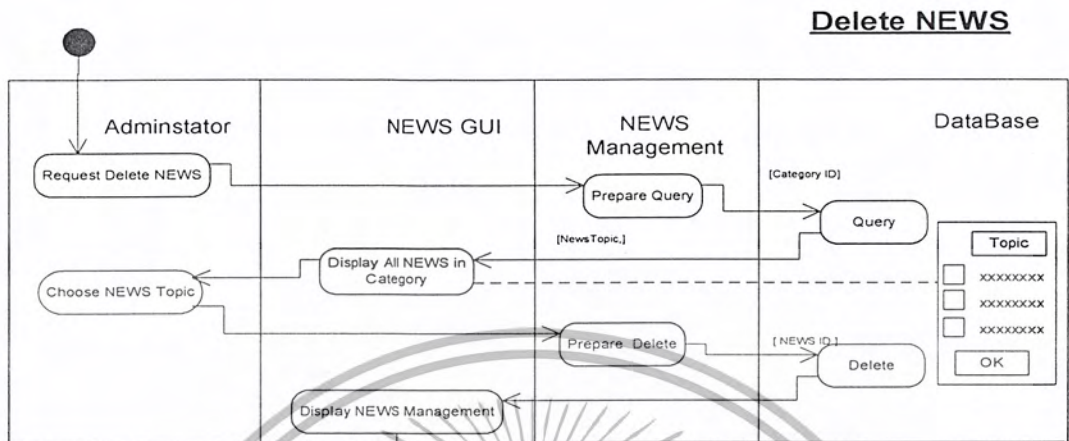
Delete NEWS

Adminstator

NEWS GUI

NEWS Management

DataBase

Request Delete NEWS

Prepare Query

[Category ID]

Query

[NewsTopic,]

Display All NEWS in Category

Topic

Choose NEWS Topic

XXXXXXXX

XXXXXXXX

XXXXXXXX

Prepare Delete

[ NEWS ID ]

Delete

OK

Display NEWS Management